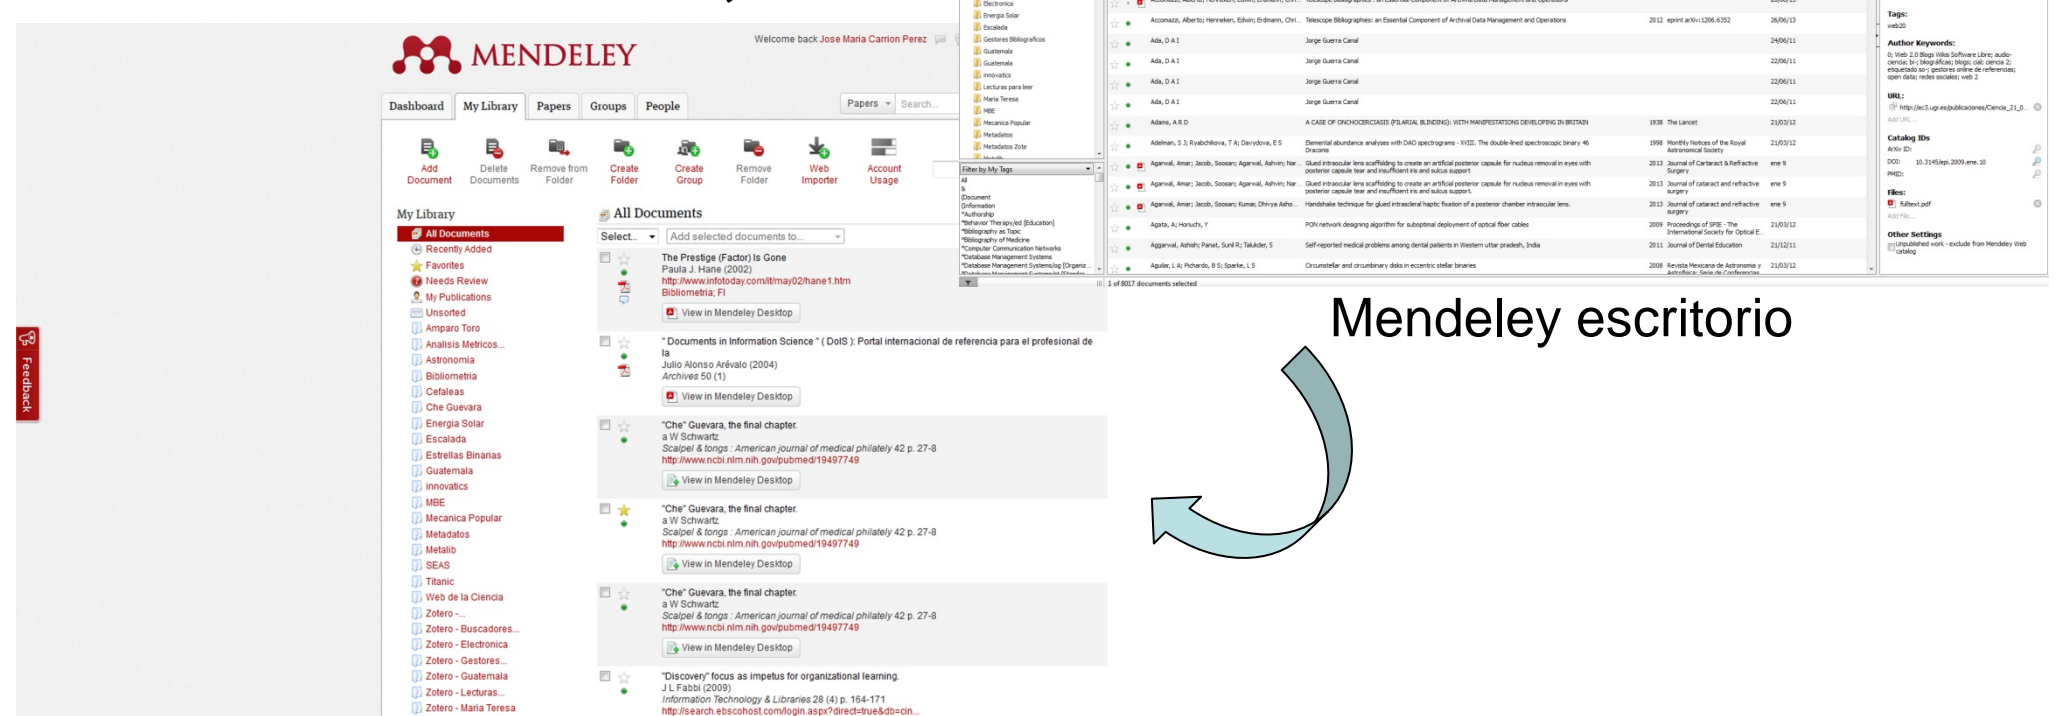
MENDELEY

Welcome back Jose Maria Carrion Perez

Dashboard | My Library | Papers | Groups | People

Papers | Search...

Add Document | Delete Documents | Remove from Folder | Create Folder | Create Group | Remove Folder | Web Importer | Account Usage

My Library

All Documents
Recently Added
Favorites
Needs Review
My Publications
Unsorted
Amparo Toro
Analisis Metricos...
Astronomia
Bibliometria
Cefaleas
Che Guevara
Energia Solar
Escalada
Estrellas Binarias
Guatemala
innovatics
MBE
Mecanica Popular
Metadatos
Metalib
SEAS
Titanic
Web de la Ciencia
Zotero -...
Zotero - Buscadores...
Zotero - Electronica
Zotero - Gestores...
Zotero - Guatemala
Zotero - Lecturas...
Zotero - Maria Teresa

Feedback

All Documents

Select... | Add selected documents to...

The Prestige (Factor) Is Gone
Paula J. Hane (2002)
http://www.infotoday.com/it/may02/hane1.htm
Bibliometria; FI
View in Mendeley Desktop

" Documents in Information Science " ( DoIS ): Portal internacional de referencia para el profesional de la
Julio Alonso Arévalo (2004)
Archives 50 (1)
View in Mendeley Desktop

"Che" Guevara, the final chapter.
a W Schwartz
Scalpel & tongs : American journal of medical philately 42 p. 27-8
http://www.ncbi.nlm.nih.gov/pubmed/19497749
View in Mendeley Desktop

"Che" Guevara, the final chapter.
a W Schwartz
Scalpel & tongs : American journal of medical philately 42 p. 27-8
http://www.ncbi.nlm.nih.gov/pubmed/19497749
View in Mendeley Desktop

"Che" Guevara, the final chapter.
a W Schwartz
Scalpel & tongs : American journal of medical philately 42 p. 27-8
http://www.ncbi.nlm.nih.gov/pubmed/19497749
View in Mendeley Desktop

"Discovery" focus as impetus for organizational learning.
J L Fabbi (2009)
Information Technology & Libraries 28 (4) p. 164-171
http://search.ebscohost.com/login.aspx?direct=true&db=cin...

Electronica
Energia Solar
Escalada
Gestores Bibliograficos
Guatemala
Guatemala
innovatics
Lecturas para leer
Maria Teresa
MBE
Mecanica Popular
Metadatos
Metadatos Zote

Filter by My Tags

Accomazzi, Alberto; Henneken, Edwin; Erdmann, Chri... | Telescope Bibliographies: an Essential Component of Archival Data Management and Operations | 2012 | eprint arXiv:1206.6352 | 26/06/13
Ada, D A I | Jorge Guerra Canal | 24/06/11
Ada, D A I | Jorge Guerra Canal | 22/06/11
Ada, D A I | Jorge Guerra Canal | 22/06/11
Ada, D A I | Jorge Guerra Canal | 22/06/11
Adams, A R D | A CASE OF ONCHOCERCIASIS (FILARIAL BLINDING): WITH MANIFESTATIONS DEVELOPING IN BRITAIN | 1938 | The Lancet | 21/03/12
Adelman, S J; Ryabchikova, T A; Davydova, E S | Elemental abundance analyses with DAO spectrograms - XVIII. | 1998 | Monthly Notices of the Royal Astronomical Society | 21/03/12
Agarwal, Amar; Jacob, Soosan; Agarwal, Ashvin; Nar... | Glued intraocular lens scaffolding to create an artificial posterior capsule for nucleus removal in eyes with posterior capsule tear and insufficient iris and sulcus support | 2013 | Journal of Cartaract & Refractive Surgery | ene 9
Aggarwal, Ashish; Panat, Sunil R; Talukder, S | Self-reported medical problems among dental patients in Western uttar pradesh, India | 2011 | Journal of Dental Education | 21/12/11
Aguilar, L A; Pichardo, B S; Sparke, L S | Circumstellar and circumbinary disks in eccentric stellar binaries | 2008 | Revista Mexicana de Astronomia y Astrofisica | 21/03/12

1 of 8017 documents selected

Tags:
Author Keywords:
URL:
Catalog IDs
Files:
fulltext.pdf
Other Settings

Mendeley escritorio